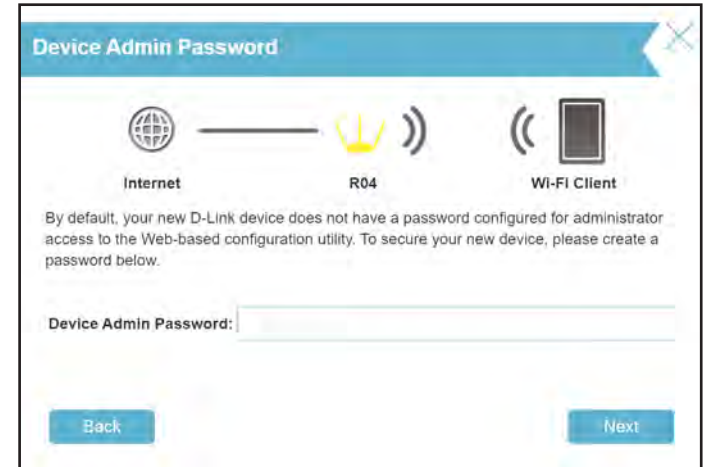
Device Admin Password

Internet

R04

Wi-Fi Client

By default, your new D-Link device does not have a password configured for administrator access to the Web-based configuration utility. To secure your new device, please create a password below.

Device Admin Password:

Back

Next